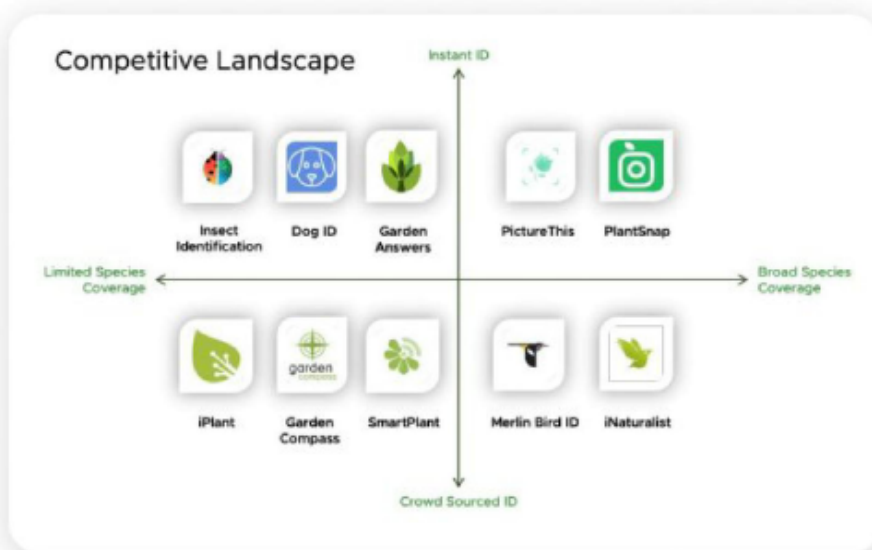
Competitive Landscape

Instant ID

Insect Identification

Dog ID

Garden Answers

PictureThis

PlantSnap

Limited Species Coverage

Broad Species Coverage

garden compass

iPlant

Garden Compass

SmartPlant

Merlin Bird ID

iNaturalist

Crowd Sourced ID